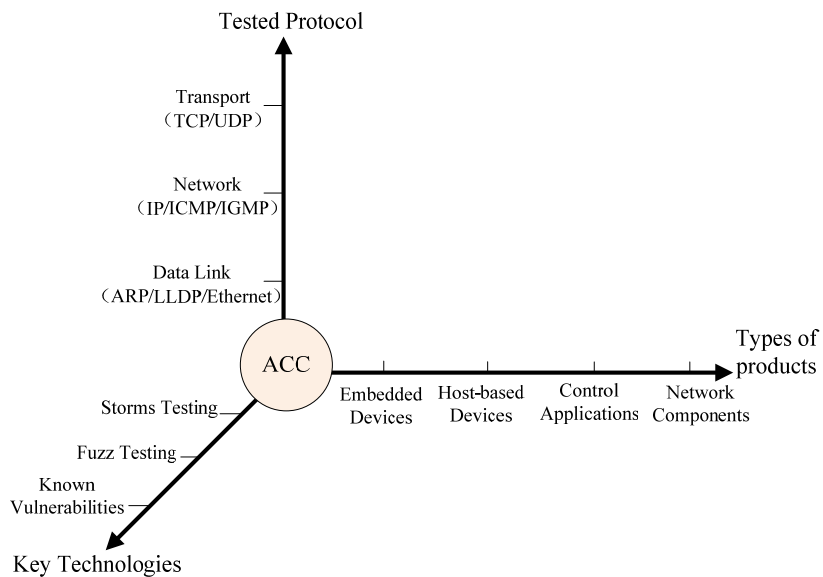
Tested Protocol

Transport
（TCP/UDP）

Network
（IP/ICMP/IGMP）

Data Link
（ARP/LLDP/Ethernet）

ACC

Types of products

Embedded Devices

Host-based Devices

Control Applications

Network Components

Storms Testing

Fuzz Testing

Known Vulnerabilities

Key Technologies